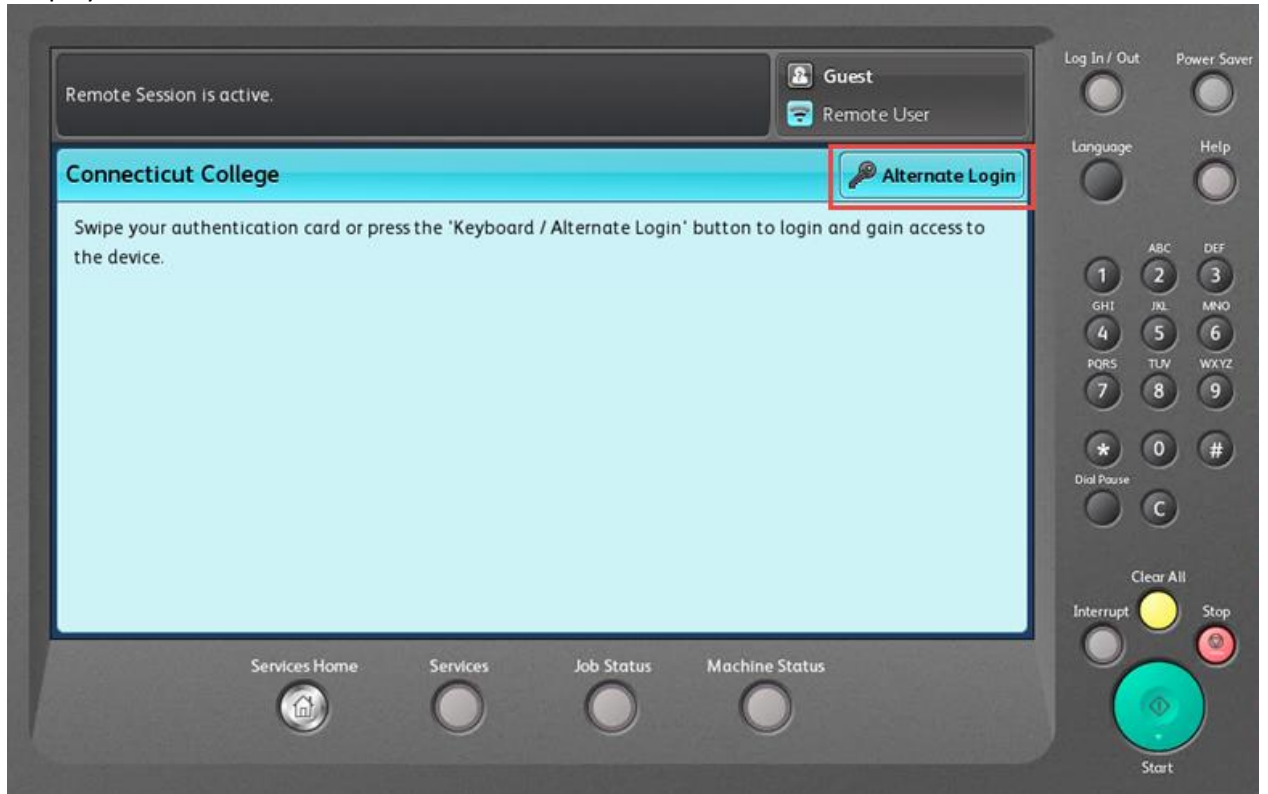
Remote Session is active.

Guest

Remote User

Log In / Out

Power Saver

Language

Help

Connecticut College

Alternate Login

Swipe your authentication card or press the 'Keyboard / Alternate Login' button to login and gain access to the device.

1

ABC 2

DEF 3

GHI 4

JKL 5

MNO 6

PQRS 7

TUV 8

WXYZ 9

*

0

#

Dial Pause

C

Clear All

Interrupt

Stop

Services Home

Services

Job Status

Machine Status

Start